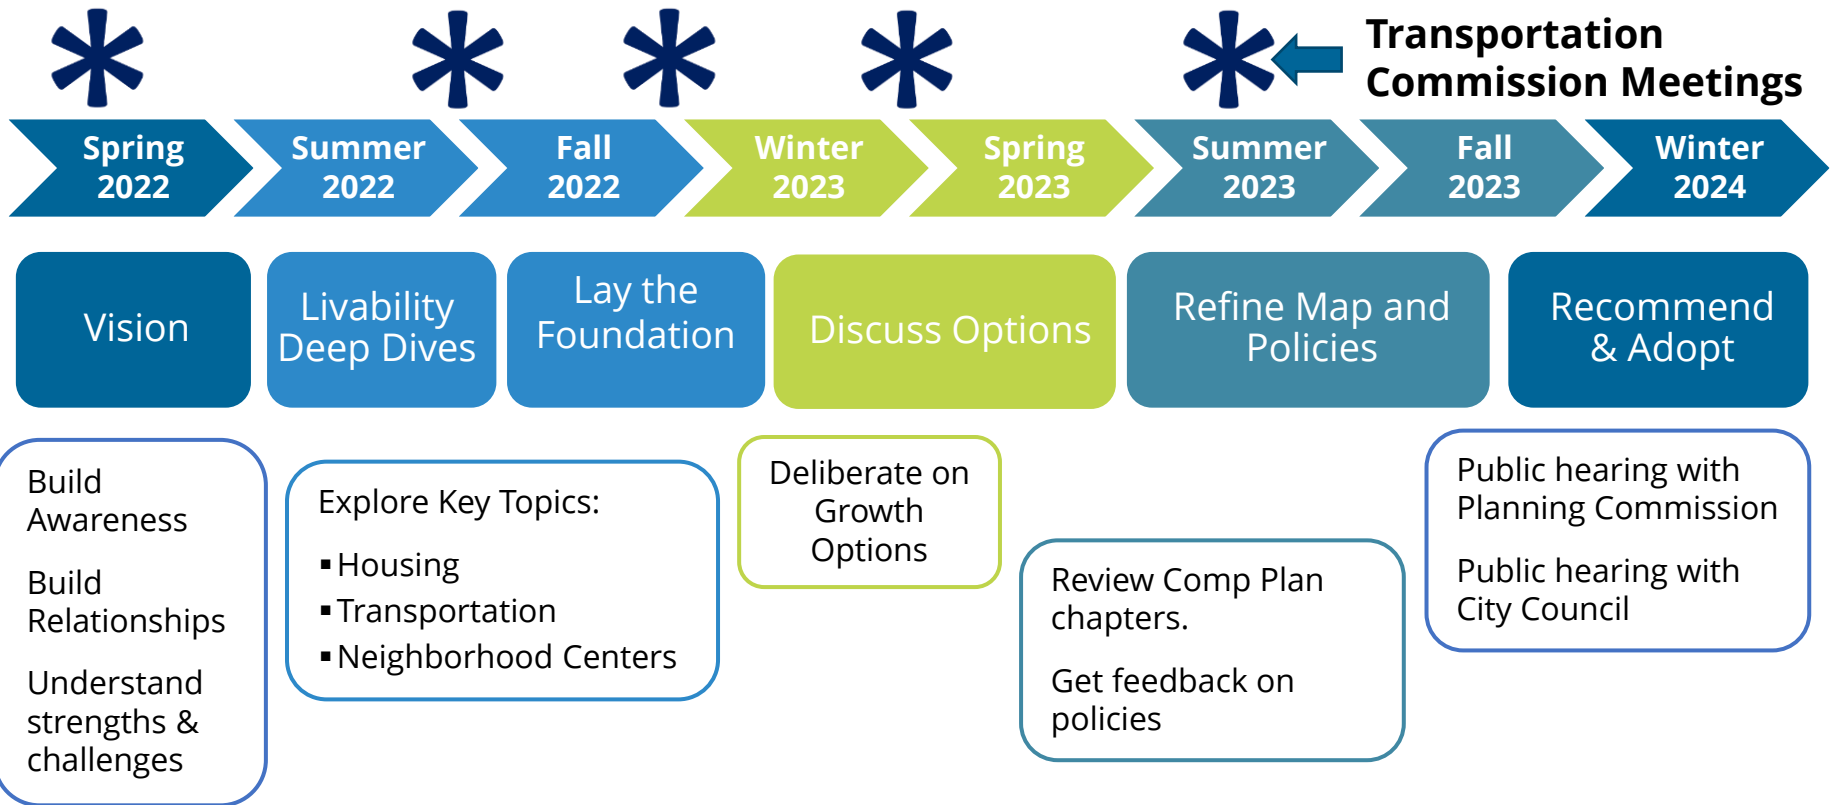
Transportation Commission Meetings

Spring 2022

Summer 2022

Fall 2022

Winter 2023

Spring 2023

Summer 2023

Fall 2023

Winter 2024

Vision

Livability Deep Dives

Lay the Foundation

Discuss Options

Refine Map and Policies

Recommend & Adopt

Build Awareness

Build Relationships

Understand strengths & challenges

Explore Key Topics:

▪ Housing
▪ Transportation
▪ Neighborhood Centers

Deliberate on Growth Options

Review Comp Plan chapters.

Get feedback on policies

Public hearing with Planning Commission

Public hearing with City Council